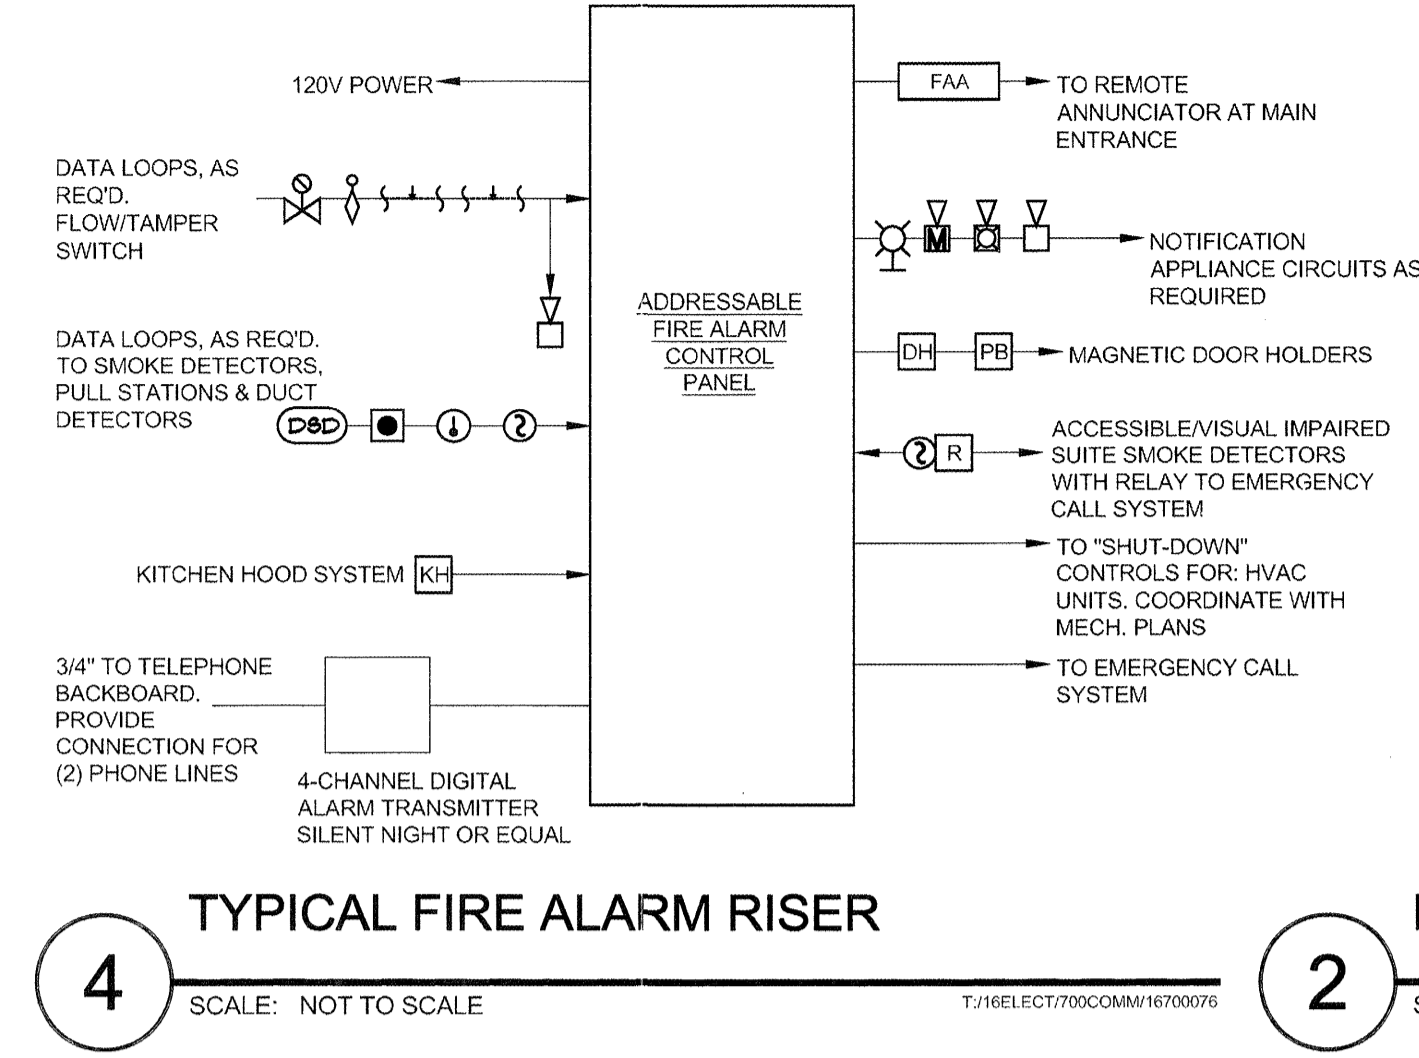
120V POWER

DATA LOOPS, AS REQ'D. FLOW/TAMPER SWITCH

DATA LOOPS, AS REQ'D. TO SMOKE DETECTORS, PULL STATIONS & DUCT DETECTORS

DSD

KITCHEN HOOD SYSTEM KH

3/4" TO TELEPHONE BACKBOARD. PROVIDE CONNECTION FOR (2) PHONE LINES

4-CHANNEL DIGITAL ALARM TRANSMITTER SILENT NIGHT OR EQUAL

ADDRESSABLE FIRE ALARM CONTROL PANEL

FAA

TO REMOTE ANNUNCIATOR AT MAIN ENTRANCE

M

NOTIFICATION APPLIANCE CIRCUITS AS REQUIRED

DH PB MAGNETIC DOOR HOLDERS

R

ACCESSIBLE/VISUAL IMPAIRED SUITE SMOKE DETECTORS WITH RELAY TO EMERGENCY CALL SYSTEM

TO "SHUT-DOWN" CONTROLS FOR: HVAC UNITS. COORDINATE WITH MECH. PLANS

TO EMERGENCY CALL SYSTEM

TYPICAL FIRE ALARM RISER

4

SCALE: NOT TO SCALE

T:/16ELECT/700COMM/16700076

2